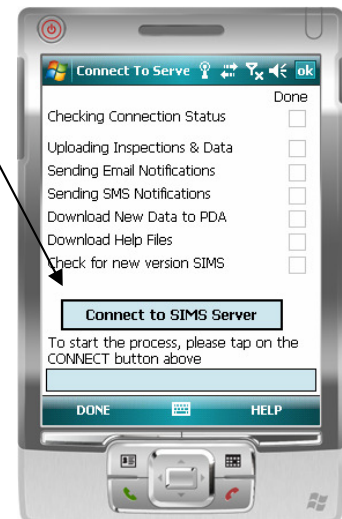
Connect To Serve ok

Done

Checking Connection Status

Uploading Inspections & Data

Sending Email Notifications

Sending SMS Notifications

Download New Data to PDA

Download Help Files

Check for new version SIMS

Connect to SIMS Server

To start the process, please tap on the CONNECT button above

DONE HELP